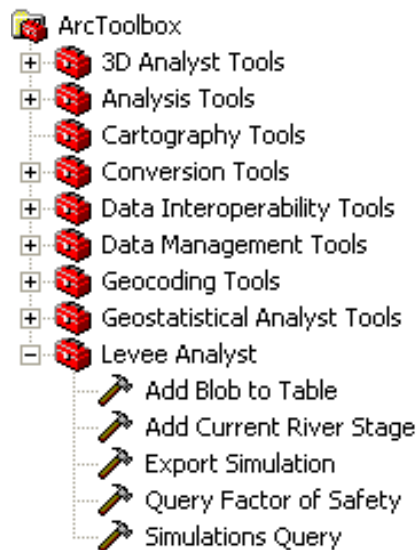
ArcToolbox
3D Analyst Tools
Analysis Tools
Cartography Tools
Conversion Tools
Data Interoperability Tools
Data Management Tools
Geocoding Tools
Geostatistical Analyst Tools
Levee Analyst
Add Blob to Table
Add Current River Stage
Export Simulation
Query Factor of Safety
Simulations Query